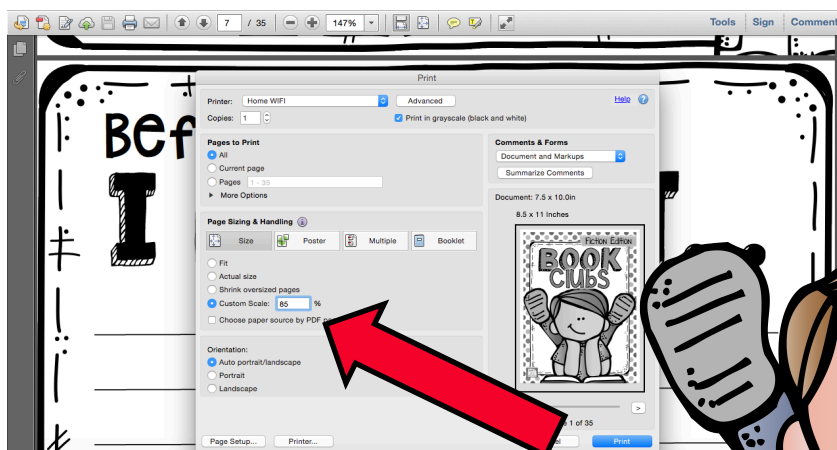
7 / 35
147%
Tools Sign Comment

Bef
I

Print
Printer: Home WIFI
Advanced
Help
Copies: 1
Print in grayscale (black and white)

Pages to Print
All
Current page
Pages 1 - 35
More Options

Page Sizing & Handling
Size
Poster
Multiple
Booklet
Fit
Actual size
Shrink oversized pages
Custom Scale: 85 %
Choose paper source by PDF p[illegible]

Orientation:
Auto portrait/landscape
Portrait
Landscape

Comments & Forms
Document and Markups
Summarize Comments
Document: 7.5 x 10.0in
8.5 x 11 Inches

Fiction Edition
BOOK CLUBS

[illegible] 1 of 35

Page Setup...
Printer...
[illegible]l
Print